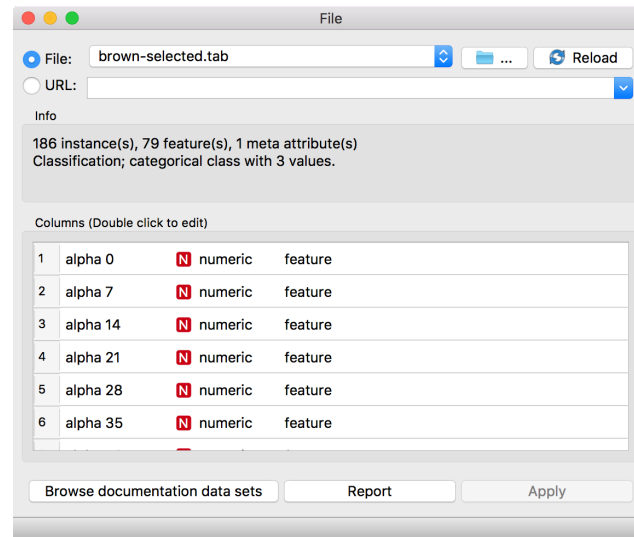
File

File: brown-selected.tab ... Reload
URL:

Info
186 instance(s), 79 feature(s), 1 meta attribute(s)
Classification; categorical class with 3 values.

Columns (Double click to edit)

| | | | | |
|---|---|---|---|---|
| 1 | alpha 0 | N | numeric | feature |
| 2 | alpha 7 | N | numeric | feature |
| 3 | alpha 14 | N | numeric | feature |
| 4 | alpha 21 | N | numeric | feature |
| 5 | alpha 28 | N | numeric | feature |
| 6 | alpha 35 | N | numeric | feature |

Browse documentation data sets Report Apply